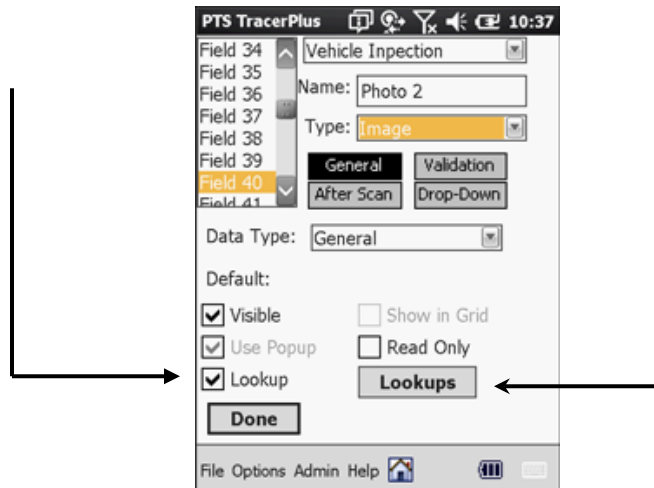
PTS TracerPlus 10:37

Field 34
Field 35
Field 36
Field 37
Field 38
Field 39
Field 40
Field 41

Vehicle Inpection

Name: Photo 2

Type: Image

General
Validation
After Scan
Drop-Down

Data Type: General

Default:

Visible
Show in Grid
Use Popup
Read Only
Lookup
Lookups

Done

File Options Admin Help